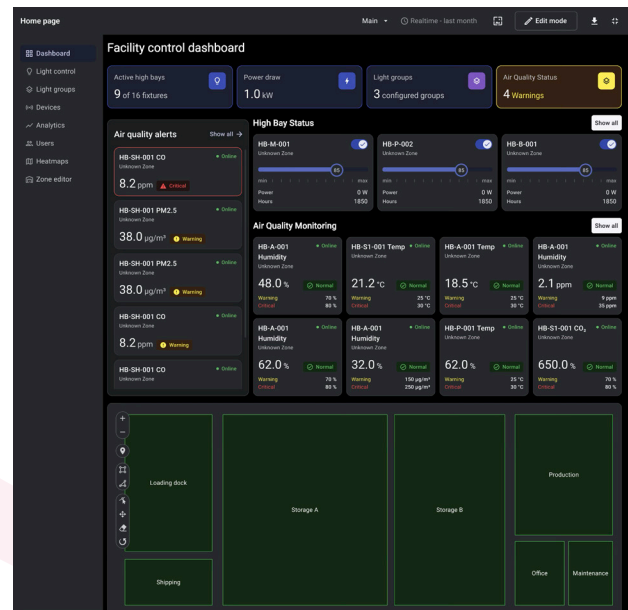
Home page

Main ▾ Realtime - last month

Edit mode

Dashboard
Light control
Light groups
Devices
Analytics
Users
Heatmaps
Zone editor

Facility control dashboard

Active high bays
9 of 16 fixtures

Power draw
1.0 kW

Light groups
3 configured groups

Air Quality Status
4 Warnings

Air quality alerts
Show all →

HB-SH-001 CO
Unknown Zone
• Online
8.2 ppm Critical

HB-SH-001 PM2.5
Unknown Zone
• Online
38.0 μg/m³ Warning

HB-SH-001 PM2.5
Unknown Zone
• Online
38.0 μg/m³ Warning

HB-SH-001 CO
Unknown Zone
• Online
8.2 ppm Warning

HB-SH-001 CO
Unknown Zone
• Online

High Bay Status
Show all

HB-M-001
Unknown Zone
85
min max
Power 0 W
Hours 1850

HB-P-002
Unknown Zone
85
min max
Power 0 W
Hours 1850

HB-B-001
Unknown Zone
85
min max
Power 0 W
Hours 1850

Air Quality Monitoring
Show all

HB-A-001 Humidity
Unknown Zone
• Online
48.0 % Normal
Warning 70 %
Critical 80 %

HB-S1-001 Temp
Unknown Zone
• Online
21.2 °C Normal
Warning 25 °C
Critical 30 °C

HB-A-001 Temp
Unknown Zone
• Online
18.5 °C Normal
Warning 25 °C
Critical 30 °C

HB-A-001 Humidity
Unknown Zone
• Online
2.1 ppm Normal
Warning 9 ppm
Critical 35 ppm

HB-A-001 Humidity
Unknown Zone
• Online
62.0 % Normal
Warning 70 %
Critical 80 %

HB-A-001 Humidity
Unknown Zone
• Online
32.0 % Normal
Warning 150 μg/m³
Critical 250 μg/m³

HB-P-001 Temp
Unknown Zone
• Online
62.0 % Normal
Warning 25 °C
Critical 30 °C

HB-S1-001 $CO_2$
Unknown Zone
• Online
650.0 % Normal
Warning 70 %
Critical 80 %

+
−
Loading dock
Storage A
Storage B
Production
Shipping
Office
Maintenance